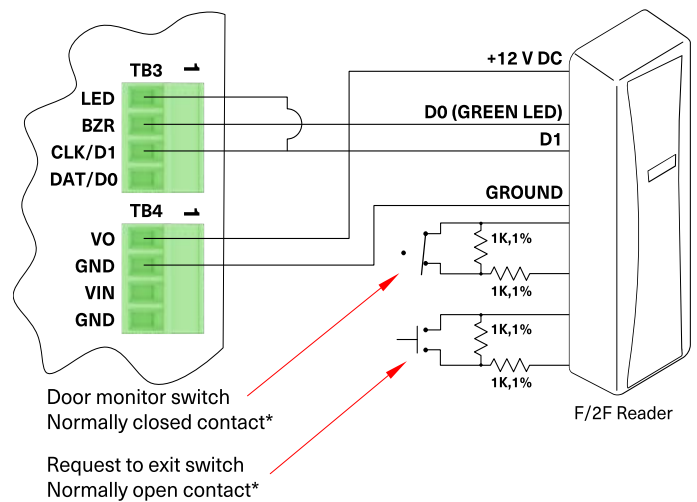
TB3

LED
BZR
CLK/D1
DAT/D0

TB4

VO
GND
VIN
GND

+12 V DC
D0 (GREEN LED)
D1
GROUND

1K,1%
1K,1%
1K,1%
1K,1%

Door monitor switch
Normally closed contact*

Request to exit switch
Normally open contact*

F/2F Reader